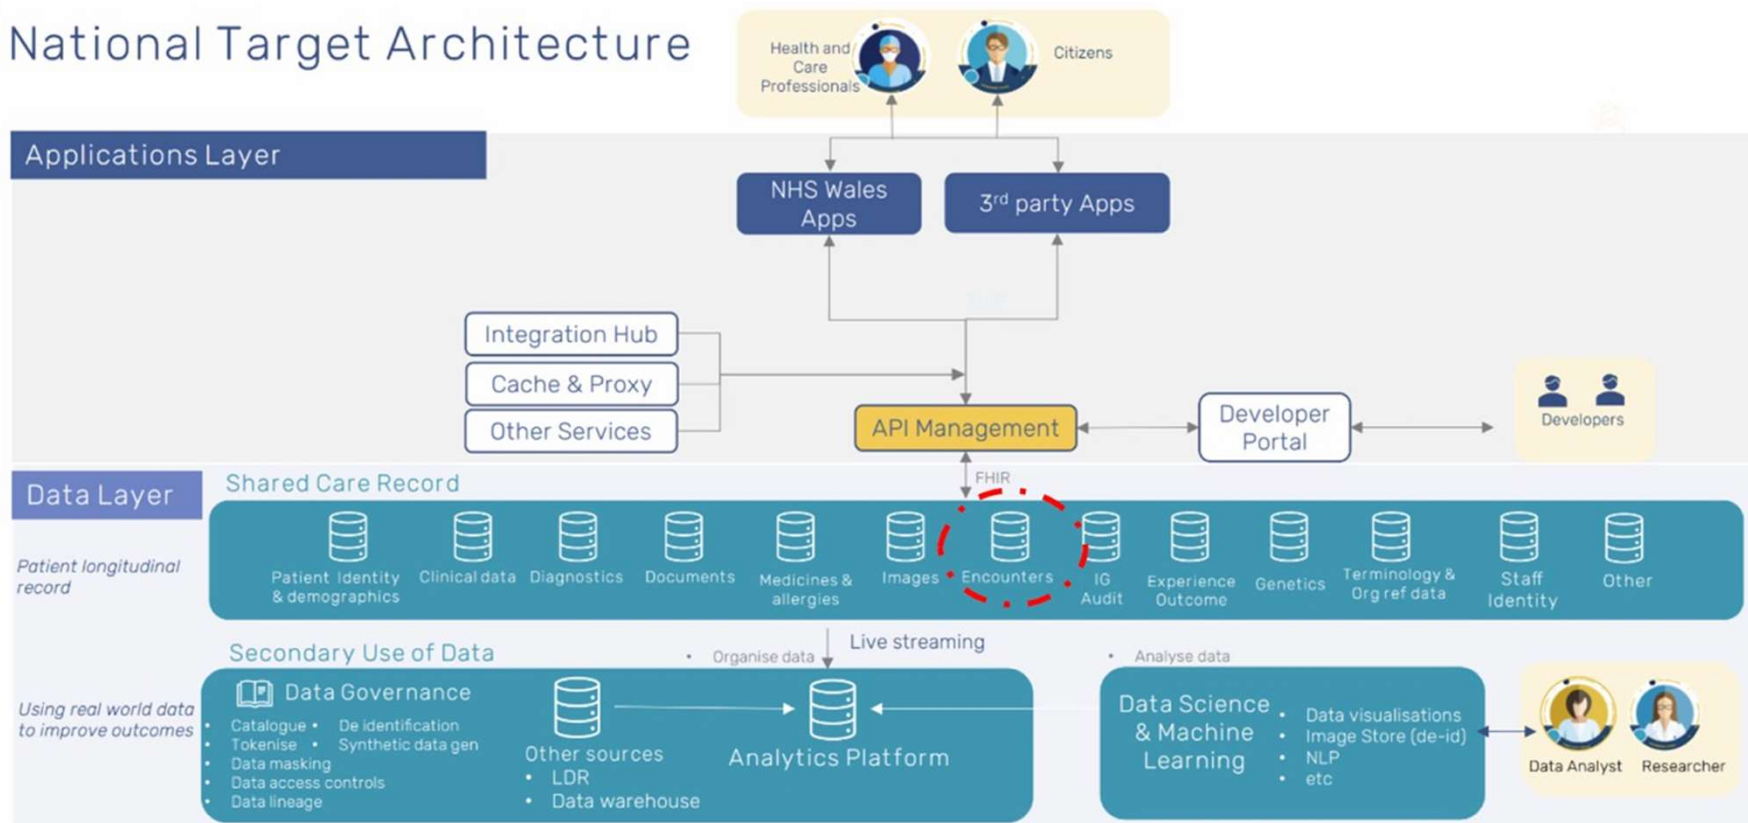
National Target Architecture

Health and Care Professionals

Citizens

Applications Layer

NHS Wales Apps

3rd party Apps

Integration Hub

Cache & Proxy

Other Services

API Management

Developer Portal

Developers

Data Layer

Shared Care Record

FHIR

Patient longitudinal record

Patient Identity & demographics

Clinical data

Diagnostics

Documents

Medicines & allergies

Images

Encounters

IG Audit

Experience Outcome

Genetics

Terminology & Org ref data

Staff Identity

Other

Secondary Use of Data

Organise data

Live streaming

Analyse data

Using real world data to improve outcomes

Data Governance

- Catalogue
- De identification
- Tokenise
- Synthetic data gen
- Data masking
- Data access controls
- Data lineage

Other sources

- LDR
- Data warehouse

Analytics Platform

Data Science & Machine Learning

- Data visualisations
- Image Store (de-id)
- NLP
- etc

Data Analyst

Researcher